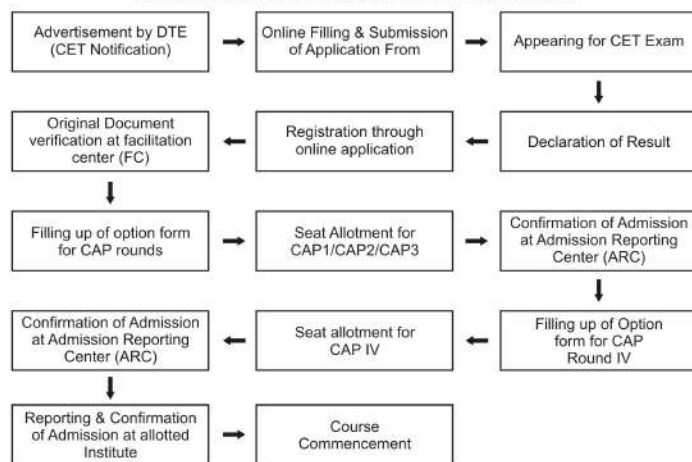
Advertisement by DTE (CET Notification)

Online Filling & Submission of Application From

Appearing for CET Exam

Declaration of Result

Registration through online application

Original Document verification at facilitation center (FC)

Filling up of option form for CAP rounds

Seat Allotment for CAP1/CAP2/CAP3

Confirmation of Admission at Admission Reporting Center (ARC)

Filling up of Option form for CAP Round IV

Seat allotment for CAP IV

Confirmation of Admission at Admission Reporting Center (ARC)

Reporting & Confirmation of Admission at allotted Institute

Course Commencement